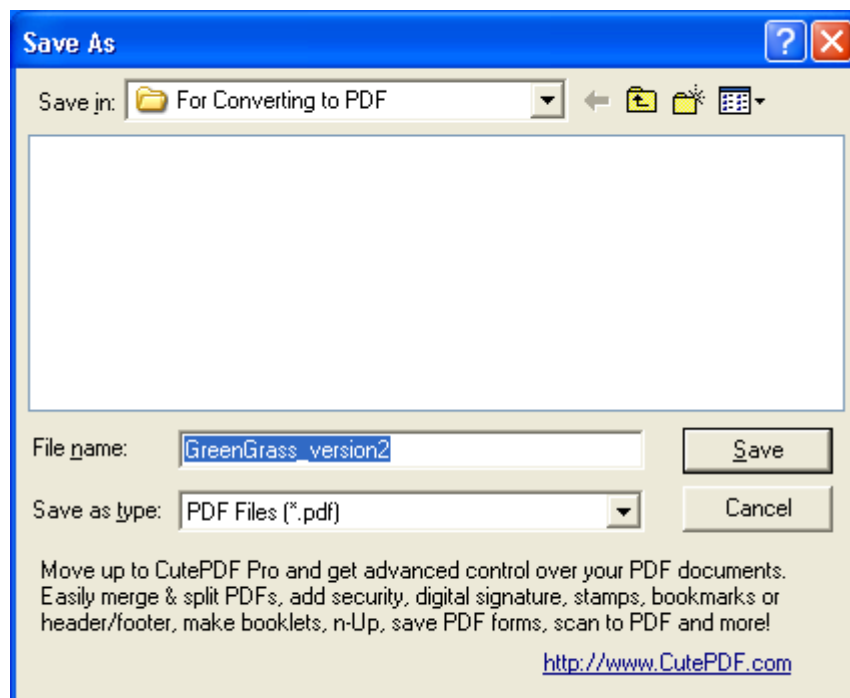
Save As

?

Save in: For Converting to PDF

File name: GreenGrass_version2

Save

Save as type: PDF Files (*.pdf)

Cancel

Move up to CutePDF Pro and get advanced control over your PDF documents. Easily merge & split PDFs, add security, digital signature, stamps, bookmarks or header/footer, make booklets, n-Up, save PDF forms, scan to PDF and more!

http://www.CutePDF.com